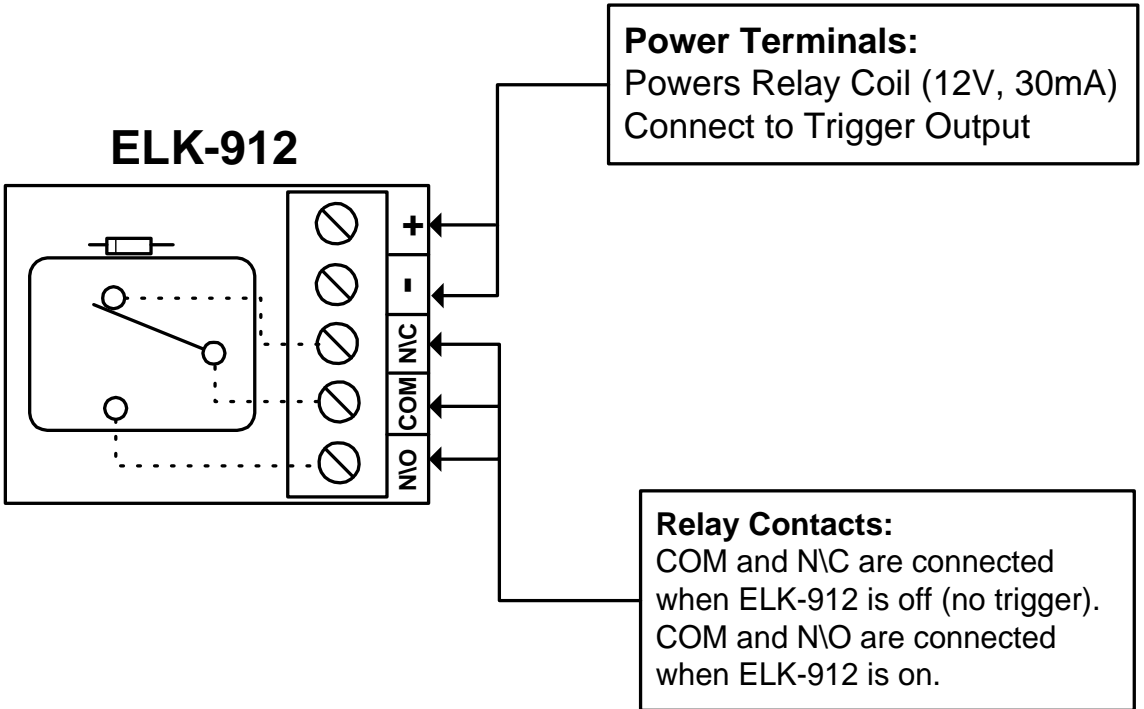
Power Terminals:
Powers Relay Coil (12V, 30mA)
Connect to Trigger Output

ELK-912

+
-
N\C
COM
N\O

Relay Contacts:
COM and N\C are connected when ELK-912 is off (no trigger).
COM and N\O are connected when ELK-912 is on.